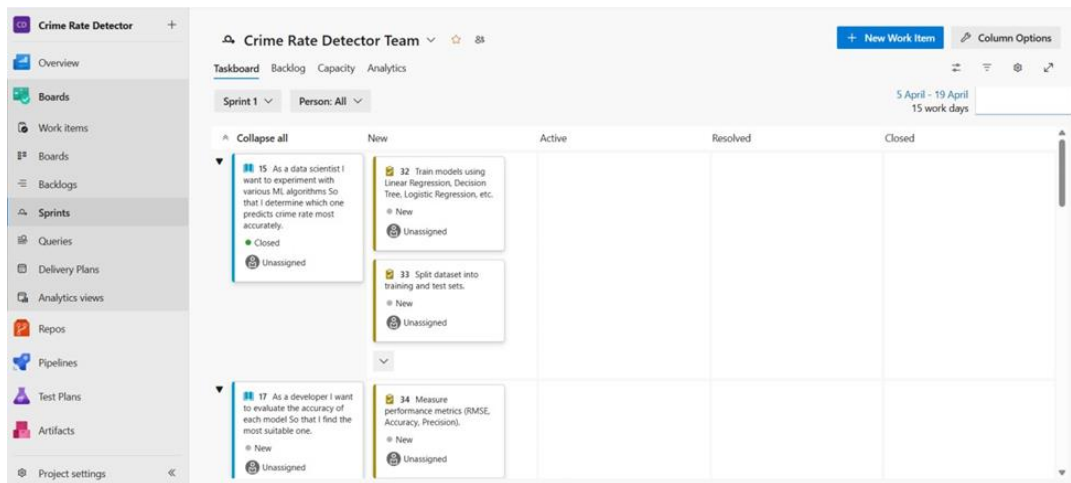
CD Crime Rate Detector +

Overview

Boards

Work items

Boards

Backlogs

Sprints

Queries

Delivery Plans

Analytics views

Repos

Pipelines

Test Plans

Artifacts

Project settings «

Crime Rate Detector Team ∨ ☆

Taskboard Backlog Capacity Analytics

+ New Work Item

Column Options

Sprint 1 ∨ Person: All ∨

5 April - 19 April
15 work days

Collapse all

| | New | Active | Resolved | Closed |
|---|---|---|---|---|
| 15 As a data scientist I want to experiment with various ML algorithms So that I determine which one predicts crime rate most accurately. Closed Unassigned | 32 Train models using Linear Regression, Decision Tree, Logistic Regression, etc. New Unassigned; 33 Split dataset into training and test sets. New Unassigned | | | |
| 17 As a developer I want to evaluate the accuracy of each model So that I find the most suitable one. New Unassigned | 34 Measure performance metrics (RMSE, Accuracy, Precision). New Unassigned | | | |